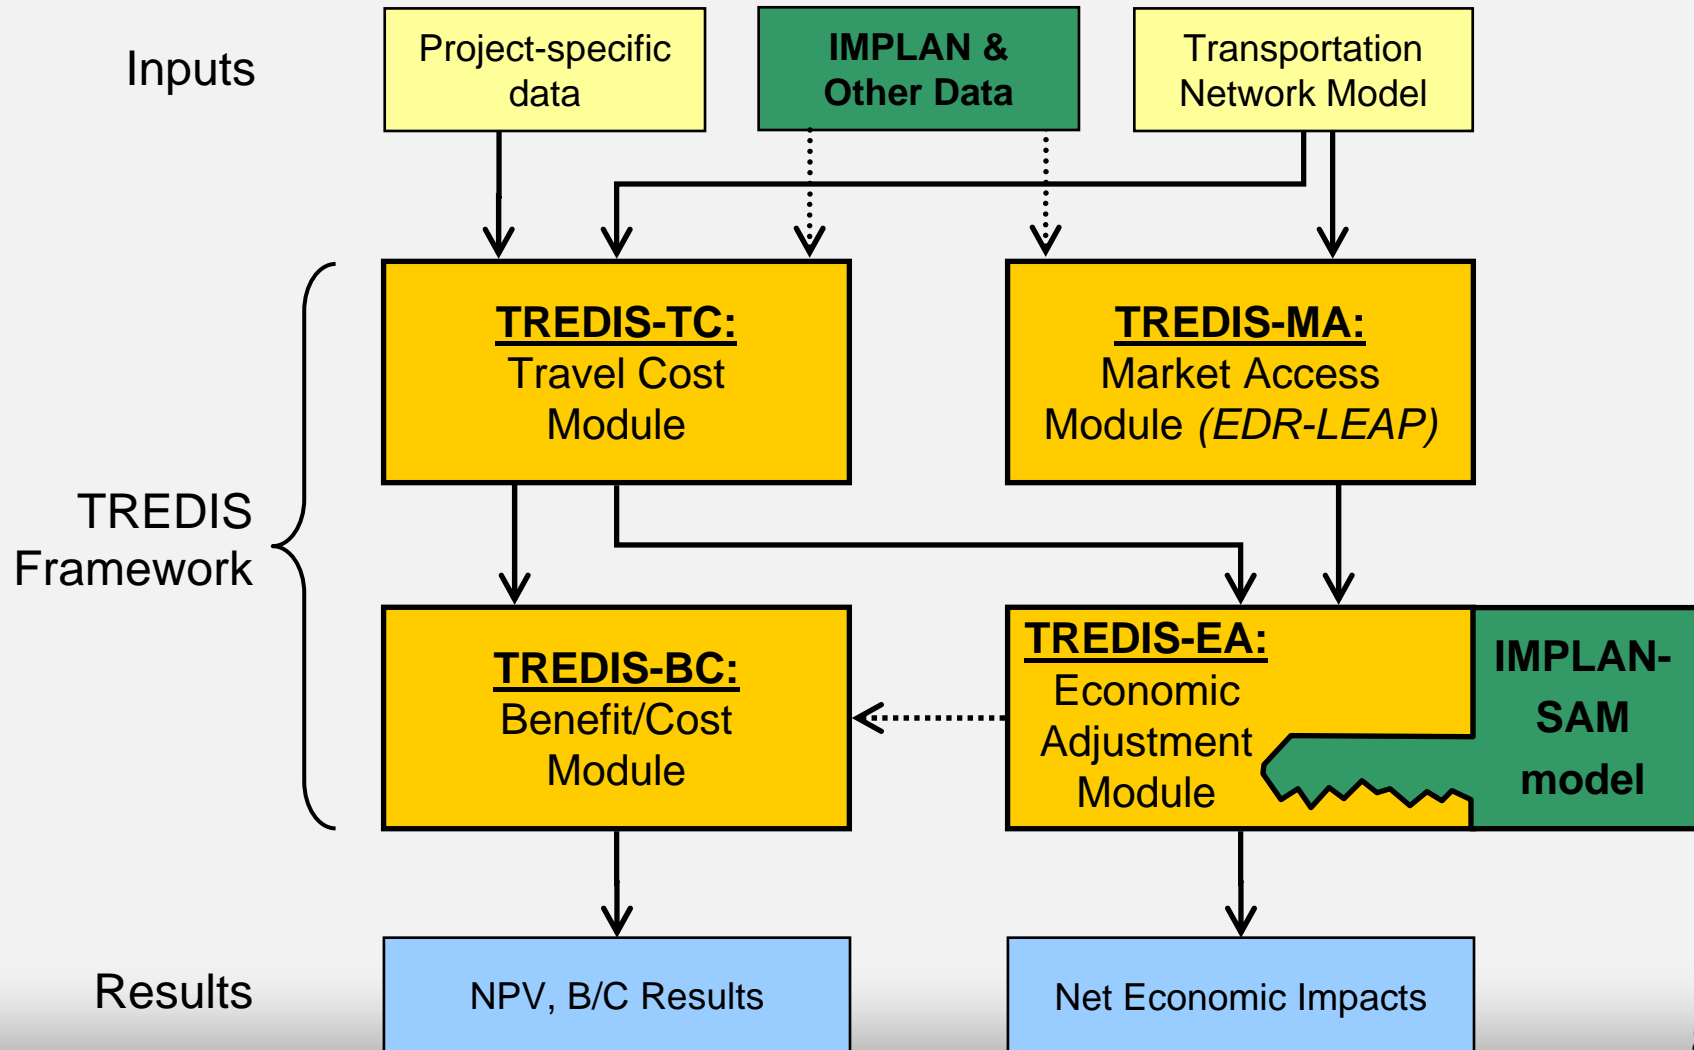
Inputs

Project-specific data

IMPLAN & Other Data

Transportation Network Model

TREDIS Framework

TREDIS-TC: Travel Cost Module

TREDIS-MA: Market Access Module (EDR-LEAP)

TREDIS-BC: Benefit/Cost Module

TREDIS-EA: Economic Adjustment Module

IMPLAN-SAM model

Results

NPV, B/C Results

Net Economic Impacts